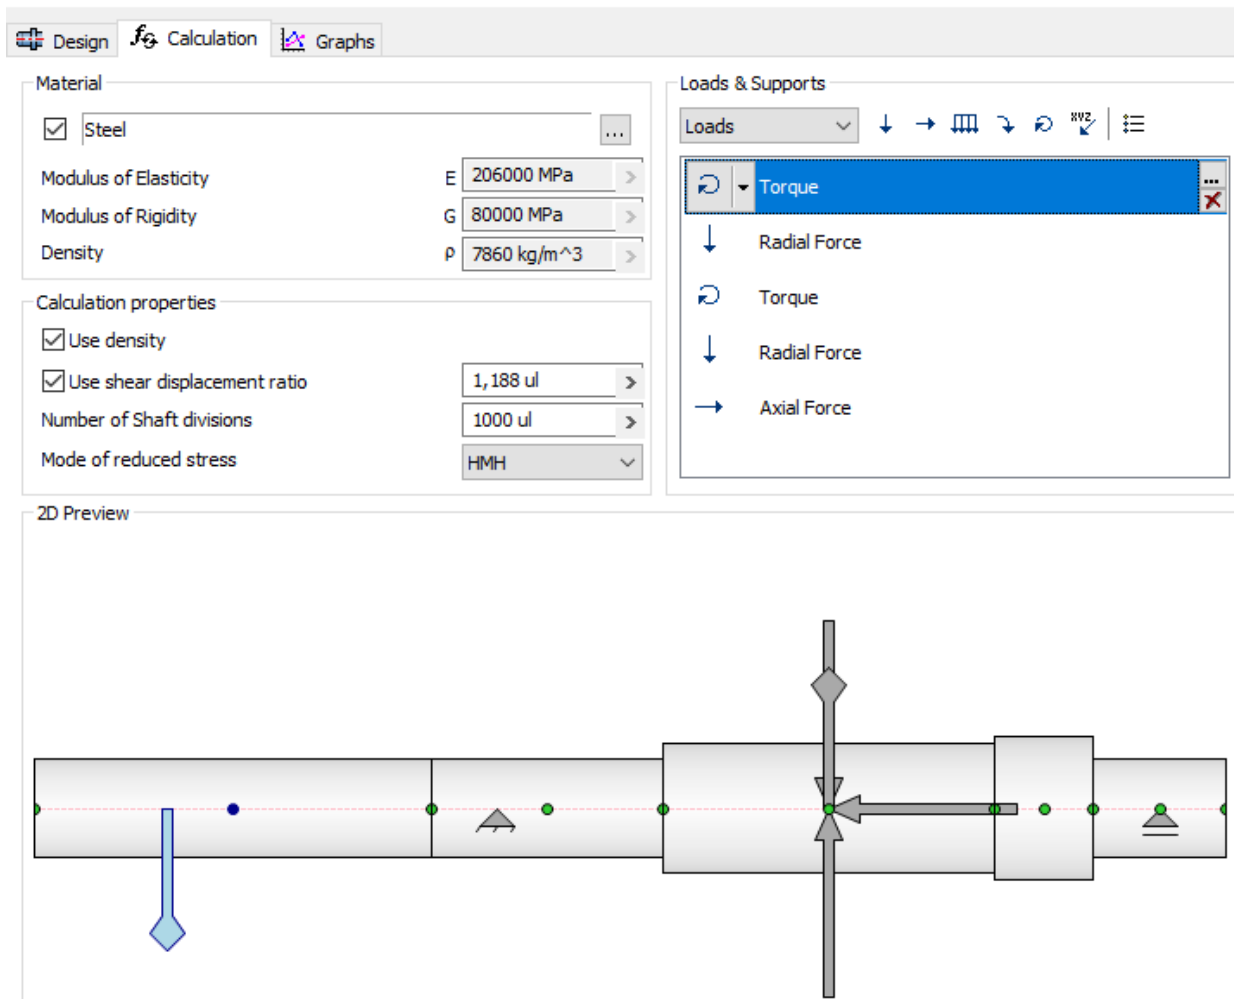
Design Calculation Graphs

Material

Steel ...

Modulus of Elasticity E 206000 MPa

Modulus of Rigidity G 80000 MPa

Density ρ 7860 kg/m^3

Calculation properties

Use density

Use shear displacement ratio 1,188 ul

Number of Shaft divisions 1000 ul

Mode of reduced stress HMH

Loads & Supports

Loads

Torque

Radial Force

Torque

Radial Force

Axial Force

2D Preview